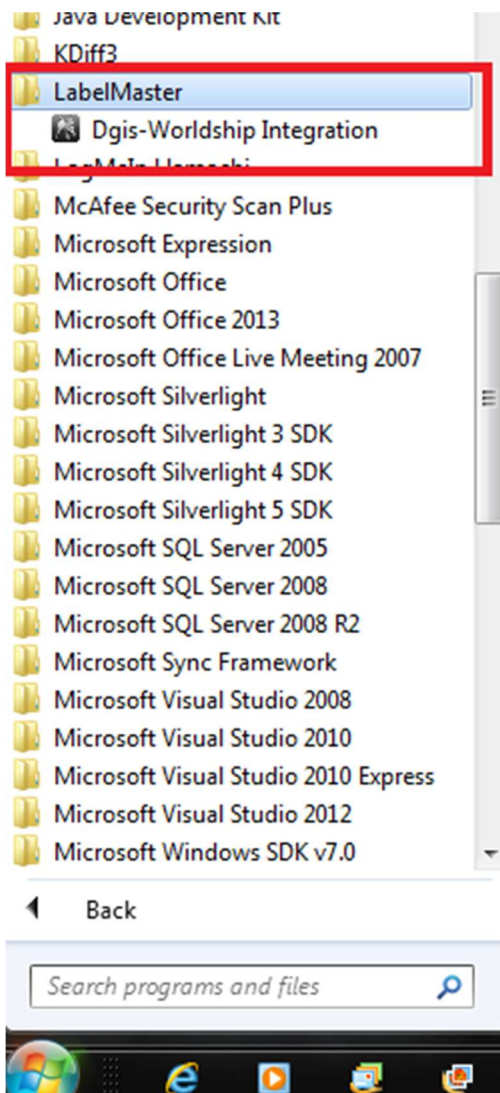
Java Development Kit
KDiff3
LabelMaster
Dgis-Worldship Integration
LogMeIn Hamachi
McAfee Security Scan Plus
Microsoft Expression
Microsoft Office
Microsoft Office 2013
Microsoft Office Live Meeting 2007
Microsoft Silverlight
Microsoft Silverlight 3 SDK
Microsoft Silverlight 4 SDK
Microsoft Silverlight 5 SDK
Microsoft SQL Server 2005
Microsoft SQL Server 2008
Microsoft SQL Server 2008 R2
Microsoft Sync Framework
Microsoft Visual Studio 2008
Microsoft Visual Studio 2010
Microsoft Visual Studio 2010 Express
Microsoft Visual Studio 2012
Microsoft Windows SDK v7.0
Back
Search programs and files